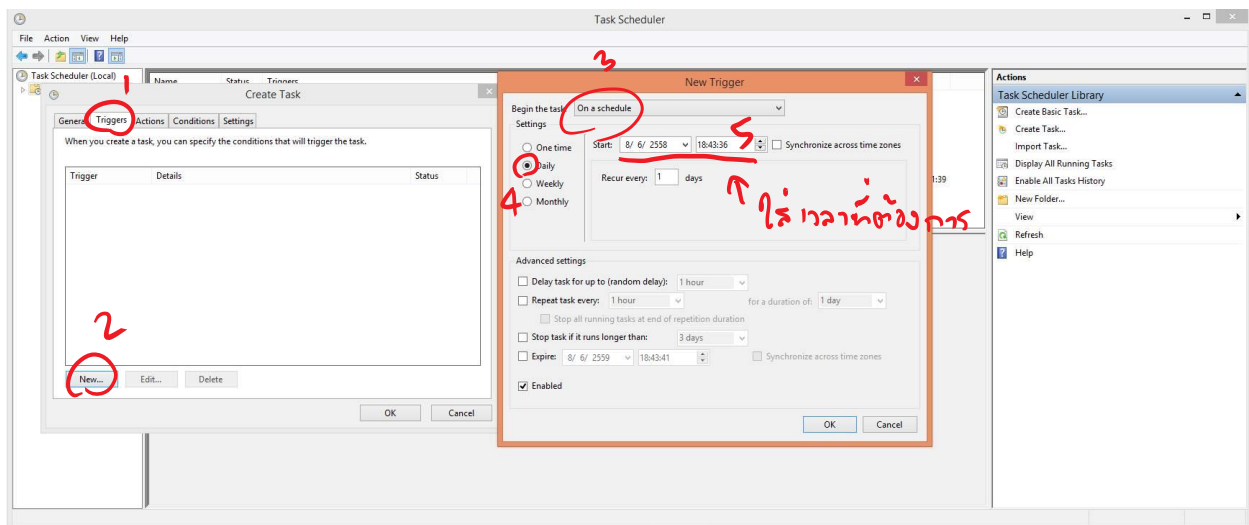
Task Scheduler

File Action View Help

Task Scheduler (Local)

Name Status Triggers

Create Task

1

General Triggers Actions Conditions Settings

When you create a task, you can specify the conditions that will trigger the task.

| Trigger | Details | Status |
|---|---|---|

2

New... Edit... Delete

OK Cancel

3

New Trigger

Begin the task: On a schedule

Settings

One time
Daily
Weekly
Monthly

4

Start: 8/ 6/ 2558 18:43:36 Synchronize across time zones

5

Recur every: 1 days

ใส่เวลาที่ต้องการ

Advanced settings

Delay task for up to (random delay): 1 hour

Repeat task every: 1 hour for a duration of: 1 day

Stop all running tasks at end of repetition duration

Stop task if it runs longer than: 3 days

Expire: 8/ 6/ 2559 18:43:41 Synchronize across time zones

Enabled

OK Cancel

1:39

Actions

Task Scheduler Library

Create Basic Task...

Create Task...

Import Task...

Display All Running Tasks

Enable All Tasks History

New Folder...

View

Refresh

Help